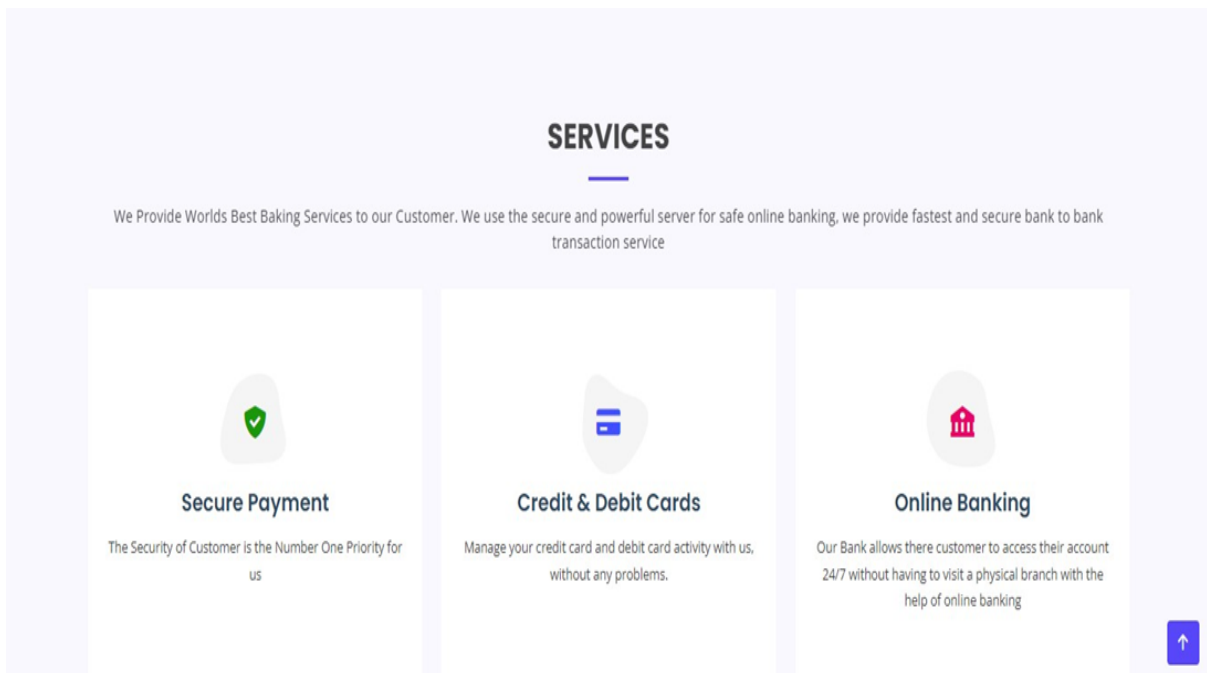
SERVICES

We Provide Worlds Best Baking Services to our Customer. We use the secure and powerful server for safe online banking, we provide fastest and secure bank to bank transaction service

Secure Payment

The Security of Customer is the Number One Priority for us

Credit & Debit Cards

Manage your credit card and debit card activity with us, without any problems.

Online Banking

Our Bank allows there customer to access their account 24/7 without having to visit a physical branch with the help of online banking